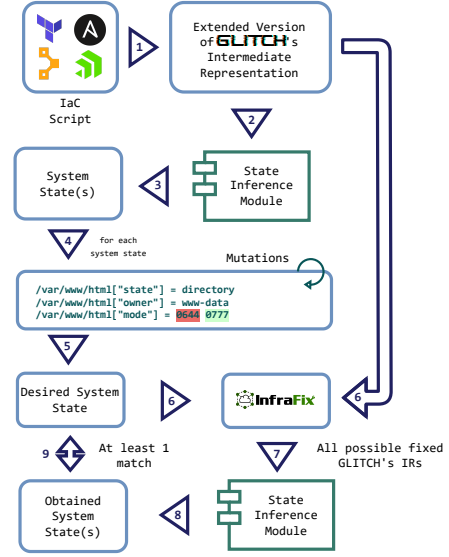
1
IaC Script

Extended Version of GLITCH's Intermediate Representation

2

System State(s)

3

State Inference Module

4 for each system state

Mutations

/var/www/html["state"] = directory
/var/www/html["owner"] = www-data
/var/www/html["mode"] = 0644 0777

5

Desired System State

6

InfraFix

6

9

At least 1 match

7

All possible fixed GLITCH's IRs

Obtained System State(s)

8

State Inference Module